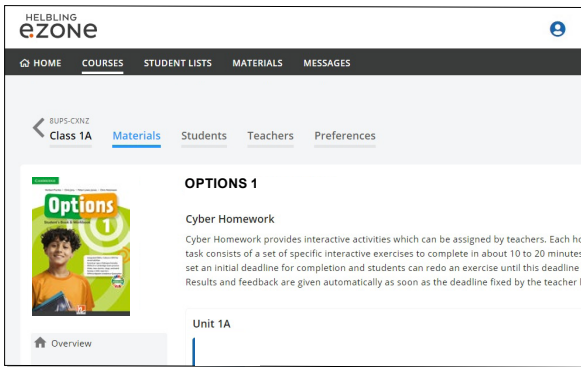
HELBLING
eZONE

HOME COURSES STUDENT LISTS MATERIALS MESSAGES

8UPS-CXNZ
Class 1A

Materials Students Teachers Preferences

Options
1

OPTIONS 1

Cyber Homework

Cyber Homework provides interactive activities which can be assigned by teachers. Each ho task consists of a set of specific interactive exercises to complete in about 10 to 20 minutes set an initial deadline for completion and students can redo an exercise until this deadline Results and feedback are given automatically as soon as the deadline fixed by the teacher l

Unit 1A

Overview